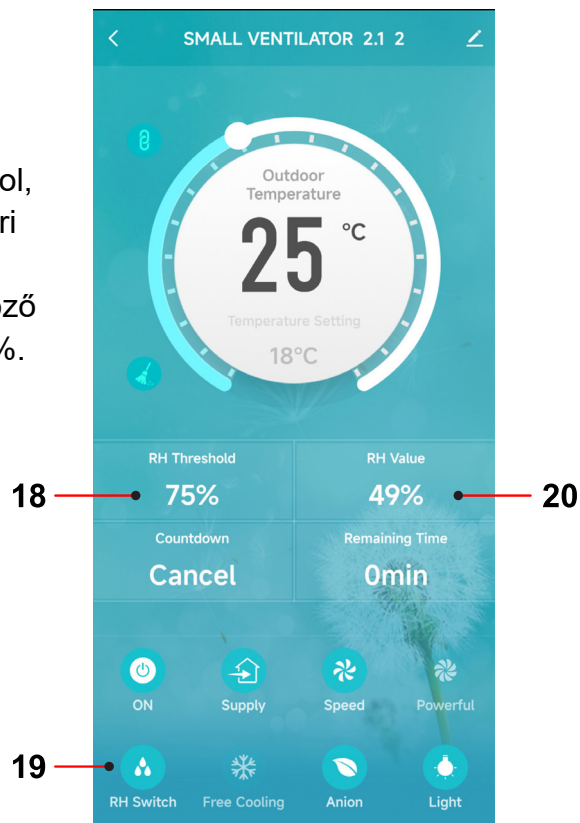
ol,
ri

ző
%.

SMALL VENTILATOR 2.1 2

Outdoor Temperature

25 °C

Temperature Setting

18°C

RH Threshold
18 75%

RH Value
49% 20

Countdown
Cancel

Remaining Time
0min

ON

Supply

Speed

Powerful

19 RH Switch

Free Cooling

Anion

Light